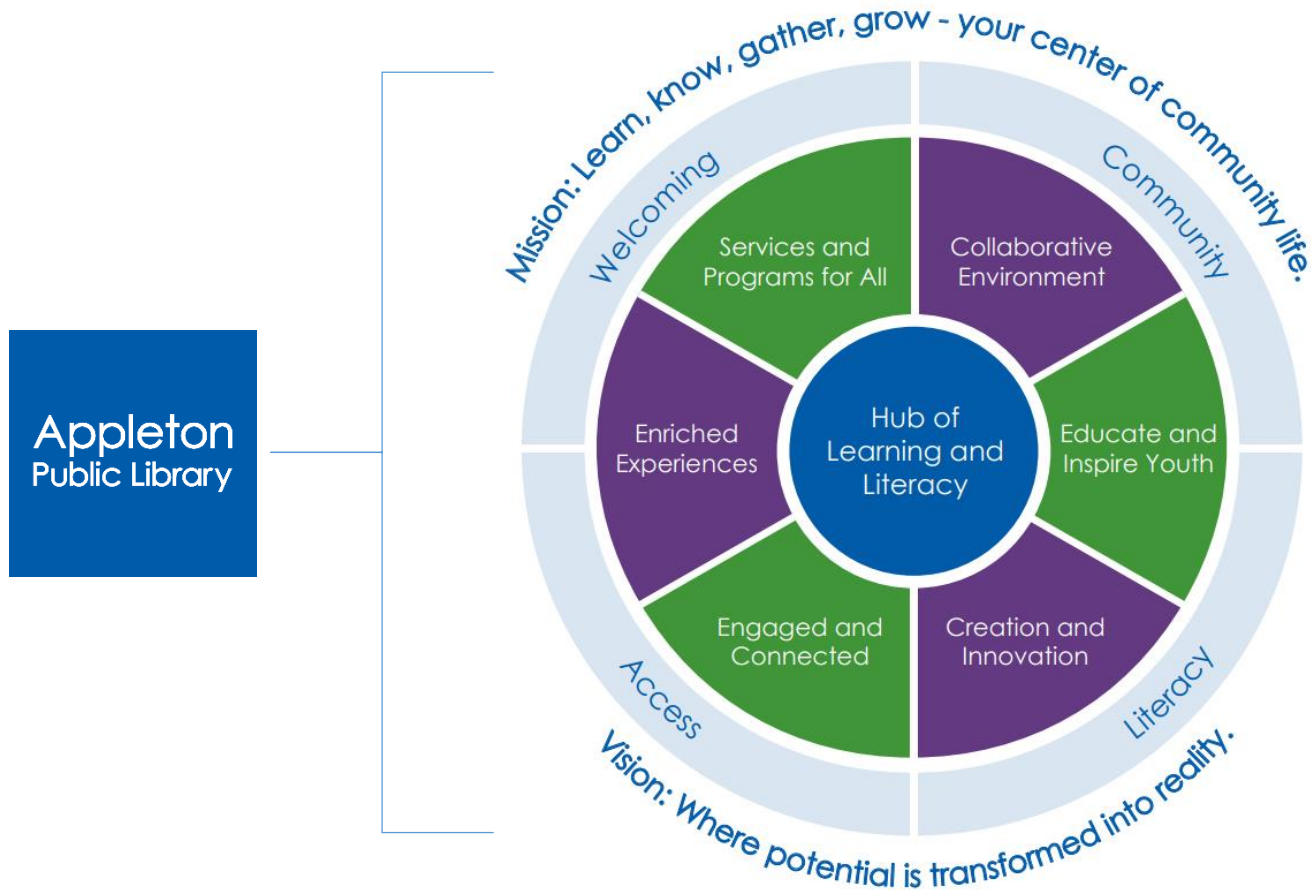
Appleton
Public Library

Mission: Learn, know, gather, grow - your center of community life.

Welcoming

Community

Access

Literacy

Services and Programs for All

Collaborative Environment

Enriched Experiences

Hub of Learning and Literacy

Educate and Inspire Youth

Engaged and Connected

Creation and Innovation

Vision: Where potential is transformed into reality.